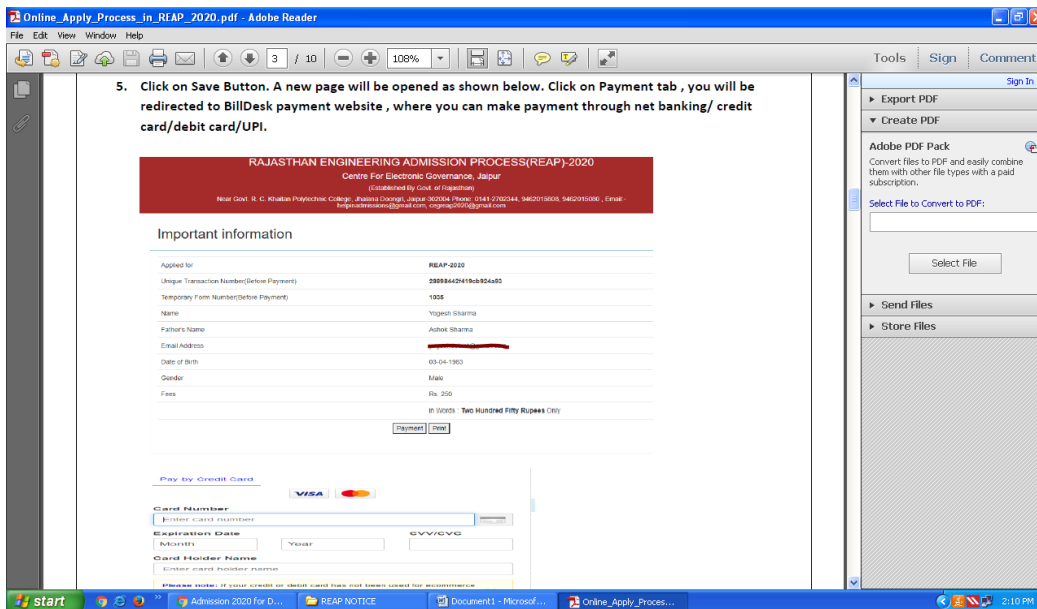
Online_Apply_Process_in_REAP_2020.pdf - Adobe Reader

File Edit View Window Help

3 / 10 108%

Tools Sign Comment

5. Click on Save Button. A new page will be opened as shown below. Click on Payment tab , you will be redirected to BillDesk payment website , where you can make payment through net banking/ credit card/debit card/UPI.

RAJASTHAN ENGINEERING ADMISSION PROCESS(REAP)-2020

Centre For Electronic Governance, Jaipur

(Established By Govt. of Rajasthan)

Near Govt. R. C. Khaitan Polytechnic College, Jhalana Doongri, Jaipur-302004 Phone: 0141-2702344, 9462015508, 9462015080 , Email - helpreadmissions@gmail.com, cegreap2020@gmail.com

Important information

| | |
|---|---|
| Applied for | REAP-2020 |
| Unique Transaction Number(Before Payment) | 28898442f419cb924a93 |
| Temporary Form Number(Before Payment) | 1035 |
| Name | Yogesh Sharma |
| Fathers Name | Ashok Sharma |
| Email Address | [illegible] |
| Date of Birth | 03-04-1983 |
| Gender | Male |
| Fees | Rs. 250 |
| | In Words : Two Hundred Fifty Rupees Only |

Payment Print

Pay by Credit Card

VISA

Card Number

Enter card number

Expiration Date

CVV/CVC

Month

Year

Card Holder Name

Enter card holder name

Please note: If your credit or debit card has not been used for ecommerce

Sign In

Export PDF

Create PDF

Adobe PDF Pack

Convert files to PDF and easily combine them with other file types with a paid subscription.

Select File to Convert to PDF:

Select File

Send Files

Store Files

start

Admission 2020 for D...

REAP NOTICE

Document1 - Microsof...

Online_Apply_Proces...

2:10 PM